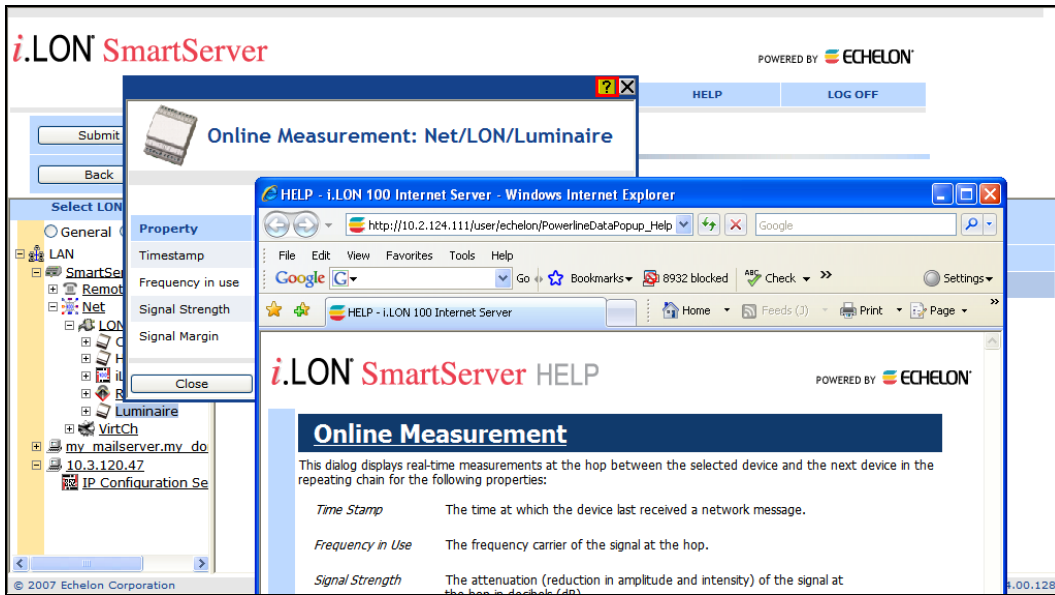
i.LON SmartServer

POWERED BY ECHELON

HELP

LOG OFF

Submit

Back

Select LON

General

LAN

SmartSer

Remot

Net

LON

Luminaire

VirtCh

my_mailserver.my_do

10.3.120.47

IP Configuration Se

© 2007 Echelon Corporation

4.00.128

?

Online Measurement: Net/LON/Luminaire

Property

Timestamp

Frequency in use

Signal Strength

Signal Margin

Close

HELP - i.LON 100 Internet Server - Windows Internet Explorer

http://10.2.124.111/user/echelon/PowerlineDataPopup_Help

Google

File Edit View Favorites Tools Help

Google G Go Bookmarks 8932 blocked Check » Settings

HELP - i.LON 100 Internet Server

Home Feeds (3) Print Page

i.LON SmartServer HELP

POWERED BY ECHELON

Online Measurement

This dialog displays real-time measurements at the hop between the selected device and the next device in the repeating chain for the following properties:

Time Stamp The time at which the device last received a network message.

Frequency in Use The frequency carrier of the signal at the hop.

Signal Strength The attenuation (reduction in amplitude and intensity) of the signal at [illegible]